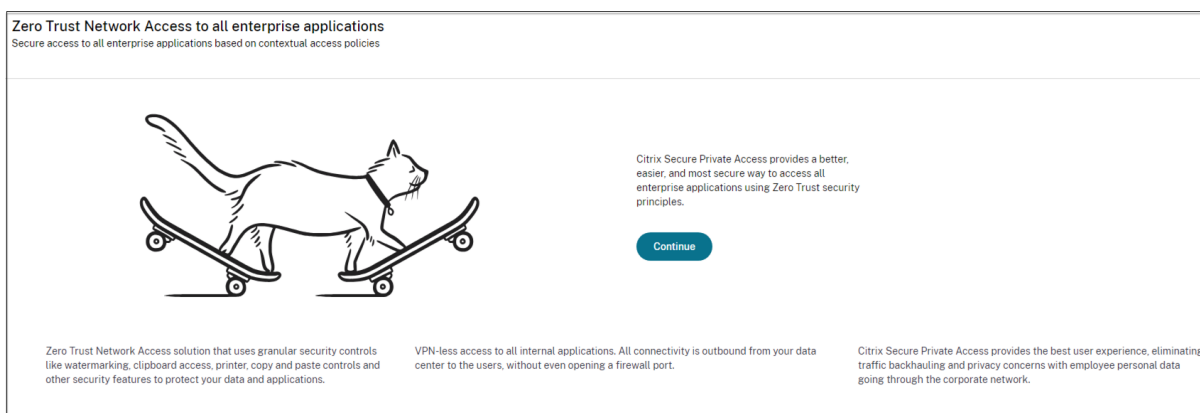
Zero Trust Network Access to all enterprise applications
Secure access to all enterprise applications based on contextual access policies

Citrix Secure Private Access provides a better, easier, and most secure way to access all enterprise applications using Zero Trust security principles.

Continue

Zero Trust Network Access solution that uses granular security controls like watermarking, clipboard access, printer, copy and paste controls and other security features to protect your data and applications.

VPN-less access to all internal applications. All connectivity is outbound from your data center to the users, without even opening a firewall port.

Citrix Secure Private Access provides the best user experience, eliminating traffic backhauling and privacy concerns with employee personal data going through the corporate network.